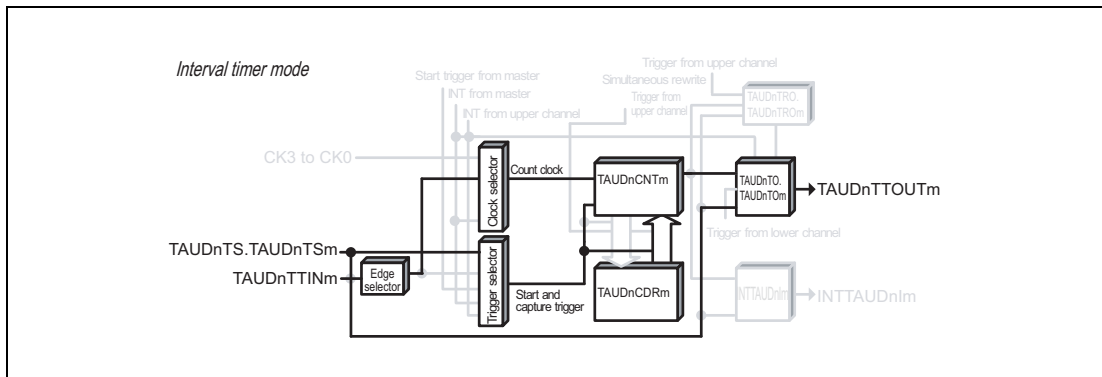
Interval timer mode

Trigger from upper channel
Simultaneous rewrite
Start trigger from master
INT from master
INT from upper channel
Trigger from upper channel
TAUDnTRO.TAUDnTROm

CK3 to CK0
Clock selector
Count clock
TAUDnCNTm
TAUDnTO.TAUDnTOm
TAUDnTTOUTm
Trigger from lower channel

TAUDnTS.TAUDnTSm
TAUDnTTINm
Edge selector
Trigger selector
Start and capture trigger
TAUDnCDRm
INTTAUDnIm
INTTAUDnIm